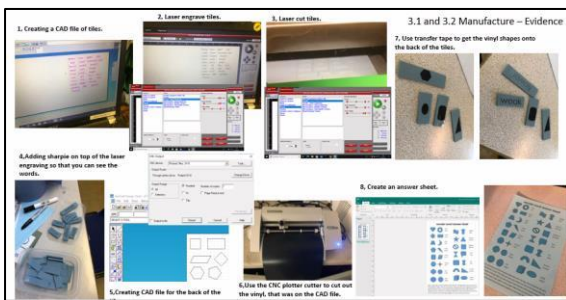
1. Creating a CAD file of tiles.

2. Laser engrave tiles.

3. Laser cut tiles.

3.1 and 3.2 Manufacture – Evidence

7. Use transfer tape to get the vinyl shapes onto the back of the tiles.

4.Adding sharpie on top of the laser engraving so that you can see the words.

5.Creating CAD file for the back of the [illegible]

6.Use the CNC plotter cutter to cut out the vinyl, that was on the CAD file.

8. Create an answer sheet.